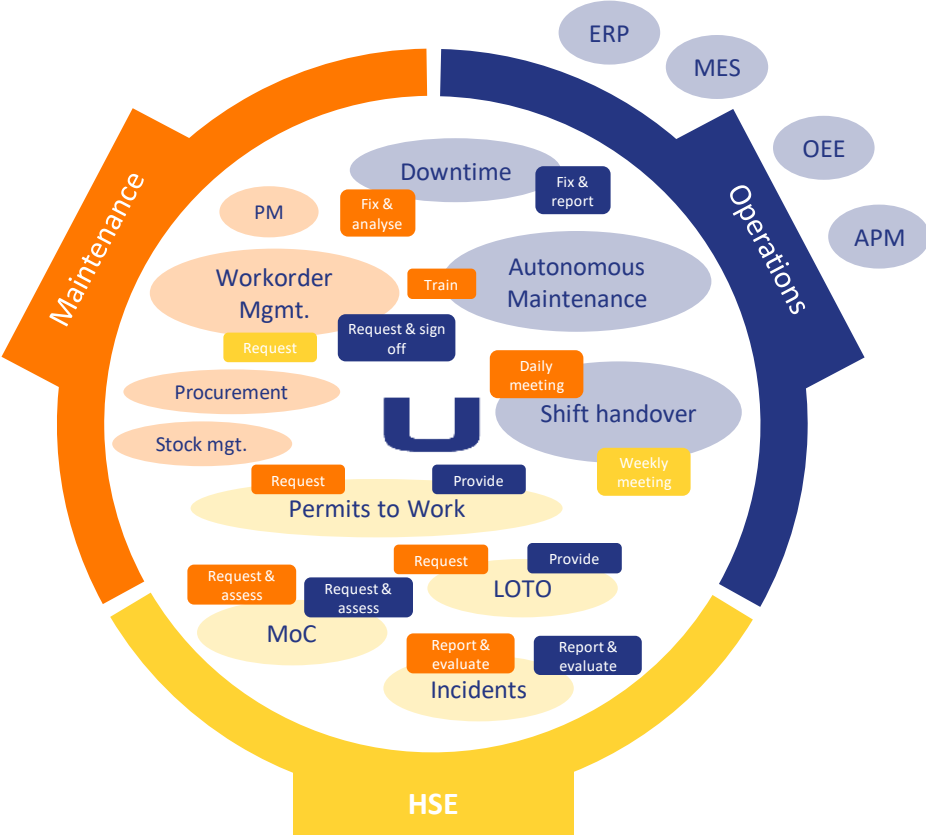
ERP

MES

OEE

APM

Maintenance

Operations

HSE

Downtime

Fix & report

Fix & analyse

PM

Workorder Mgmt.

Train

Autonomous Maintenance

Request & sign off

Request

Daily meeting

Procurement

Shift handover

Stock mgt.

Weekly meeting

Request

Provide

Permits to Work

Request

Provide

Request & assess

Request & assess

LOTO

MoC

Report & evaluate

Report & evaluate

Incidents